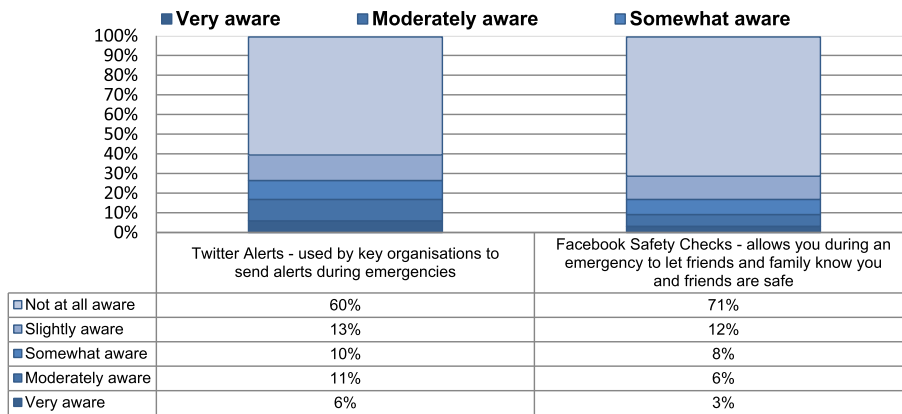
Very aware Moderately aware Somewhat aware

100%
90%
80%
70%
60%
50%
40%
30%
20%
10%
0%

| | Twitter Alerts - used by key organisations to send alerts during emergencies | Facebook Safety Checks - allows you during an emergency to let friends and family know you and friends are safe |
|---|---|---|
| Not at all aware | 60% | 71% |
| Slightly aware | 13% | 12% |
| Somewhat aware | 10% | 8% |
| Moderately aware | 11% | 6% |
| Very aware | 6% | 3% |